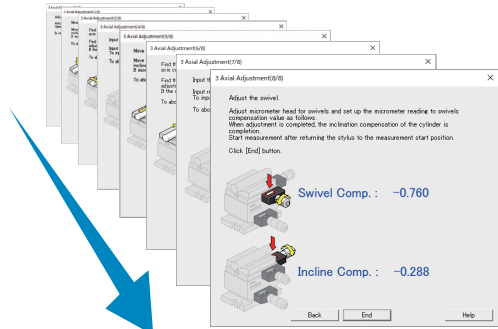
3 Axial Adjustment(1/8)

3 Axial Adjustment(2/8)

3 Axial Adjustment(3/8)

3 Axial Adjustment(4/8)

3 Axial Adjustment(5/8)

3 Axial Adjustment(6/8)

3 Axial Adjustment(7/8)

3 Axial Adjustment(8/8)

Adjust the swivel.

Adjust micrometer head for swivels and set up the micrometer reading to swivels compensation value as follows.
When adjustment is completed, the inclination compensation of the cylinder is completion.
Start measurement after returning the stylus to the measurement start position.

Click [End] button.

Swivel Comp. : -0.760

Incline Comp. : -0.288

Back

End

Help